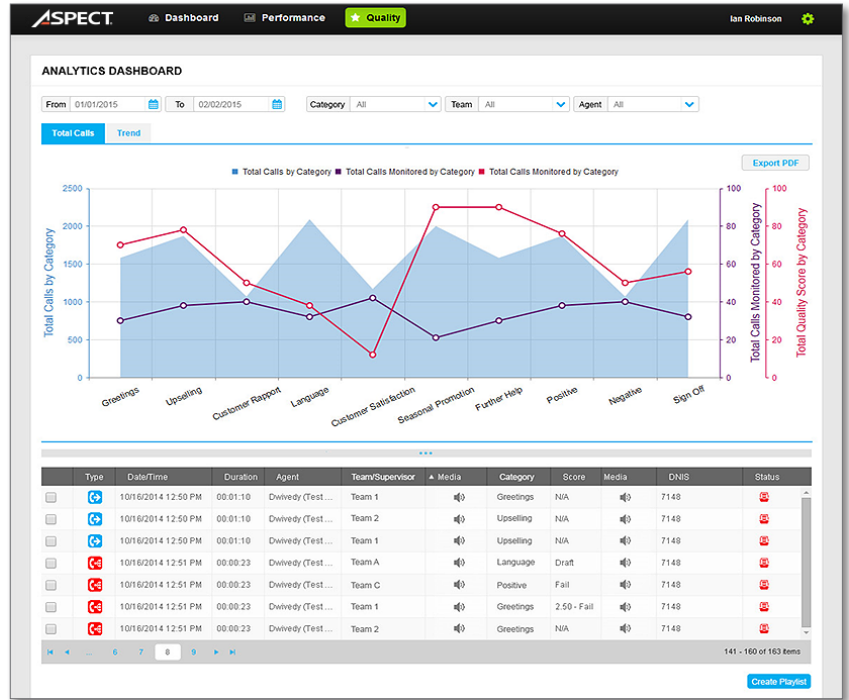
ASPECT Dashboard Performance Quality Ian Robinson

ANALYTICS DASHBOARD

From 01/01/2015 To 02/02/2015 Category All Team All Agent All

Total Calls Trend

Export PDF

Total Calls by Category Total Calls Monitored by Category Total Calls Monitored by Category

Total Calls by Category
2500
2000
1500
1000
500
0

Total Calls Monitored by Category
100
80
60
40
20
0

Total Quality Score by Category
100
80
60
40
20
0

Greetings Upselling Customer Rapport Language Customer Satisfaction Seasonal Promotion Further Help Positive Negative Sign Off

| | Type | Date/Time | Duration | Agent | Team/Supervisor | Media | Category | Score | Media | DNIS | Status |
|---|---|---|---|---|---|---|---|---|---|---|---|
| | | 10/16/2014 12:50 PM | 00:01:10 | Dwivedy (Test ... | Team 1 | | Greetings | N/A | | 7148 | |
| | | 10/16/2014 12:50 PM | 00:01:10 | Dwivedy (Test ... | Team 2 | | Upselling | N/A | | 7148 | |
| | | 10/16/2014 12:50 PM | 00:01:10 | Dwivedy (Test ... | Team 1 | | Upselling | N/A | | 7148 | |
| | | 10/16/2014 12:51 PM | 00:00:23 | Dwivedy (Test ... | Team A | | Language | Draft | | 7148 | |
| | | 10/16/2014 12:51 PM | 00:00:23 | Dwivedy (Test ... | Team C | | Positive | Fail | | 7148 | |
| | | 10/16/2014 12:51 PM | 00:00:23 | Dwivedy (Test ... | Team 1 | | Greetings | 2.50 - Fail | | 7148 | |
| | | 10/16/2014 12:51 PM | 00:00:23 | Dwivedy (Test ... | Team 2 | | Greetings | N/A | | 7148 | |

... 6 7 8 9

141 - 160 of 163 items

Create Playlist